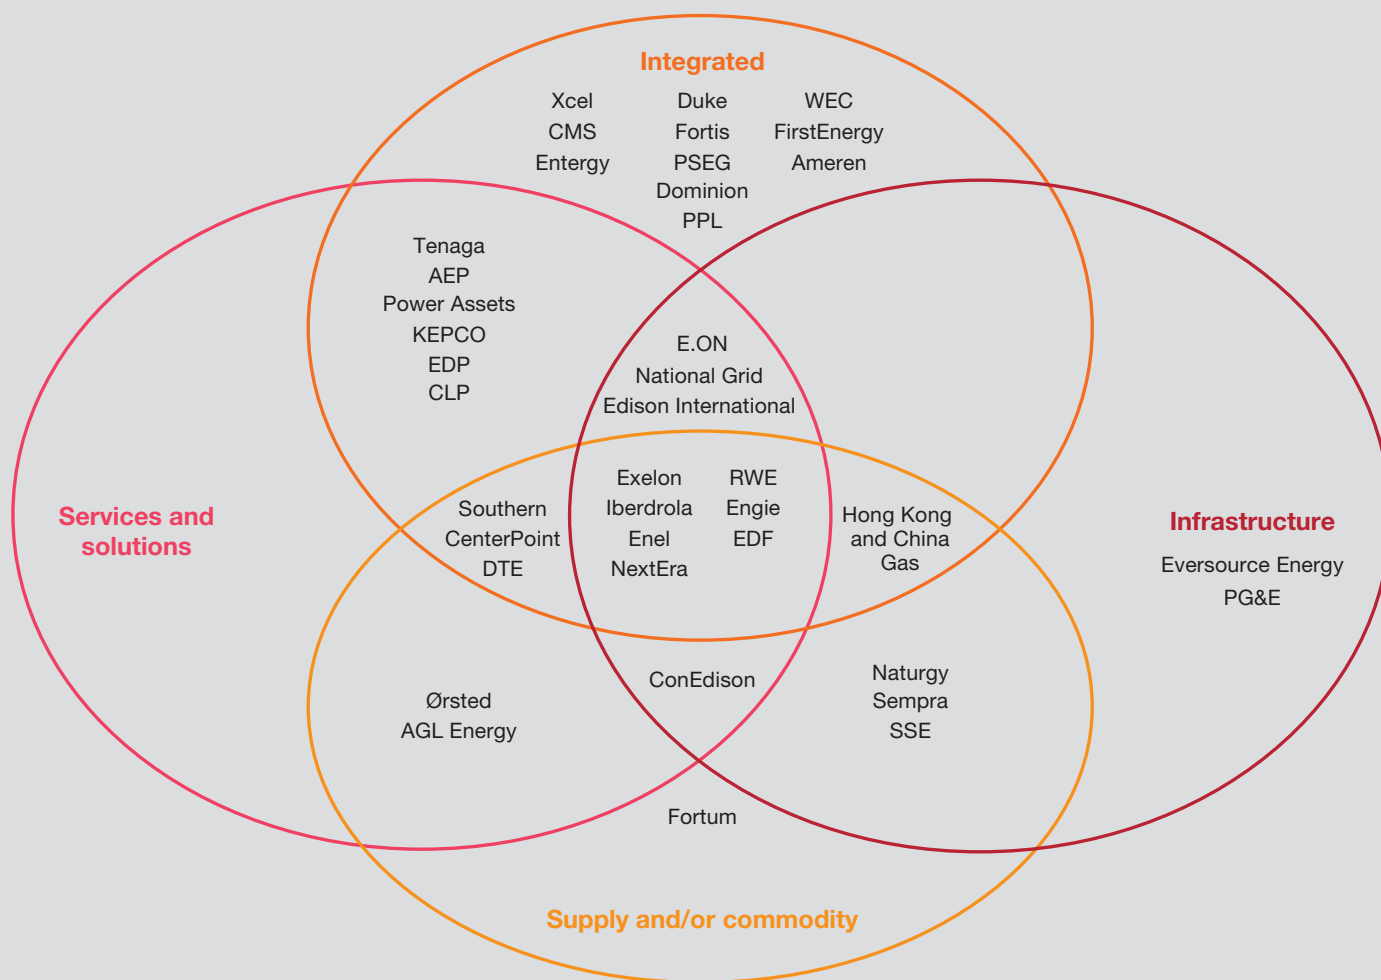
Integrated

Xcel
CMS
Entergy

Duke
Fortis
PSEG
Dominion
PPL

WEC
FirstEnergy
Ameren

Tenaga
AEP
Power Assets
KEPCO
EDP
CLP

E.ON
National Grid
Edison International

Services and solutions

Southern
CenterPoint
DTE

Exelon
Iberdrola
Enel
NextEra

RWE
Engie
EDF

Hong Kong and China Gas

Infrastructure

Eversource Energy
PG&E

Ørsted
AGL Energy

ConEdison

Naturgy
Sempra
SSE

Fortum

Supply and/or commodity